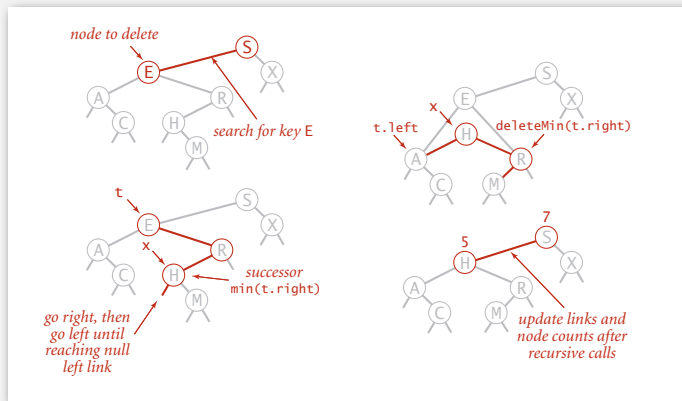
node to delete

S

E

X

A

R

C

H

M

search for key E

S

E

X

x

t.left

H

deleteMin(t.right)

A

R

C

M

t

S

E

X

A

R

x

C

H

successor
min(t.right)

M

go right, then
go left until
reaching null
left link

7

5

S

H

X

A

R

C

M

update links and
node counts after
recursive calls